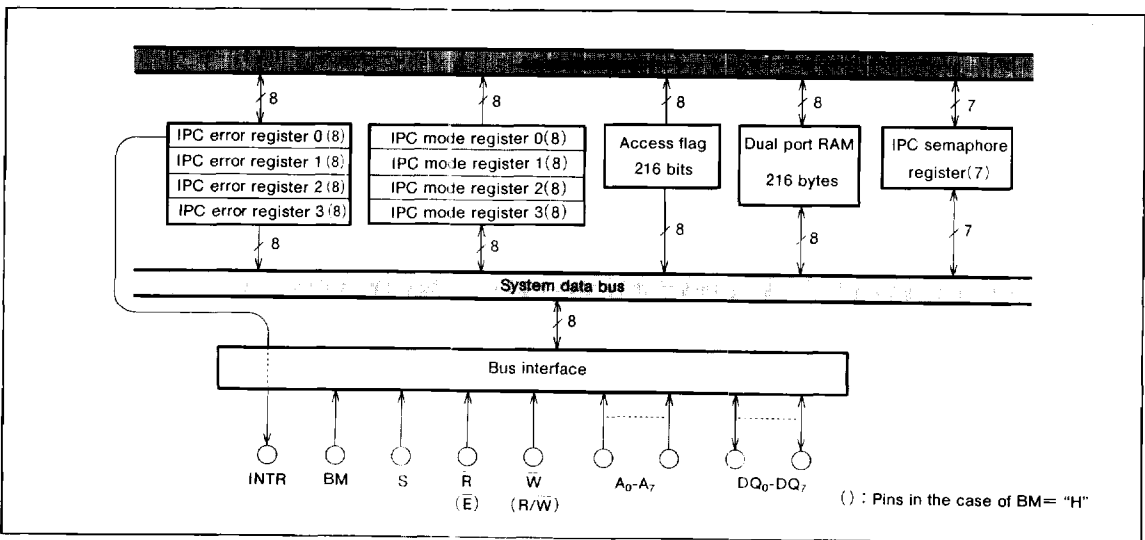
8
8
8
8
7

IPC error register 0 (8)
IPC error register 1 (8)
IPC error register 2 (8)
IPC error register 3 (8)

IPC mode register 0 (8)
IPC mode register 1 (8)
IPC mode register 2 (8)
IPC mode register 3 (8)

Access flag
216 bits

Dual port RAM
216 bytes

IPC semaphore
register (7)

8
8
8
8
7

System data bus

8

Bus interface

INTR
BM
S
R
$(\bar{E})$
$\bar{W}$
$(R/\bar{W})$
$A_0$-$A_7$
$DQ_0$-$DQ_7$

( ) : Pins in the case of BM= "H"